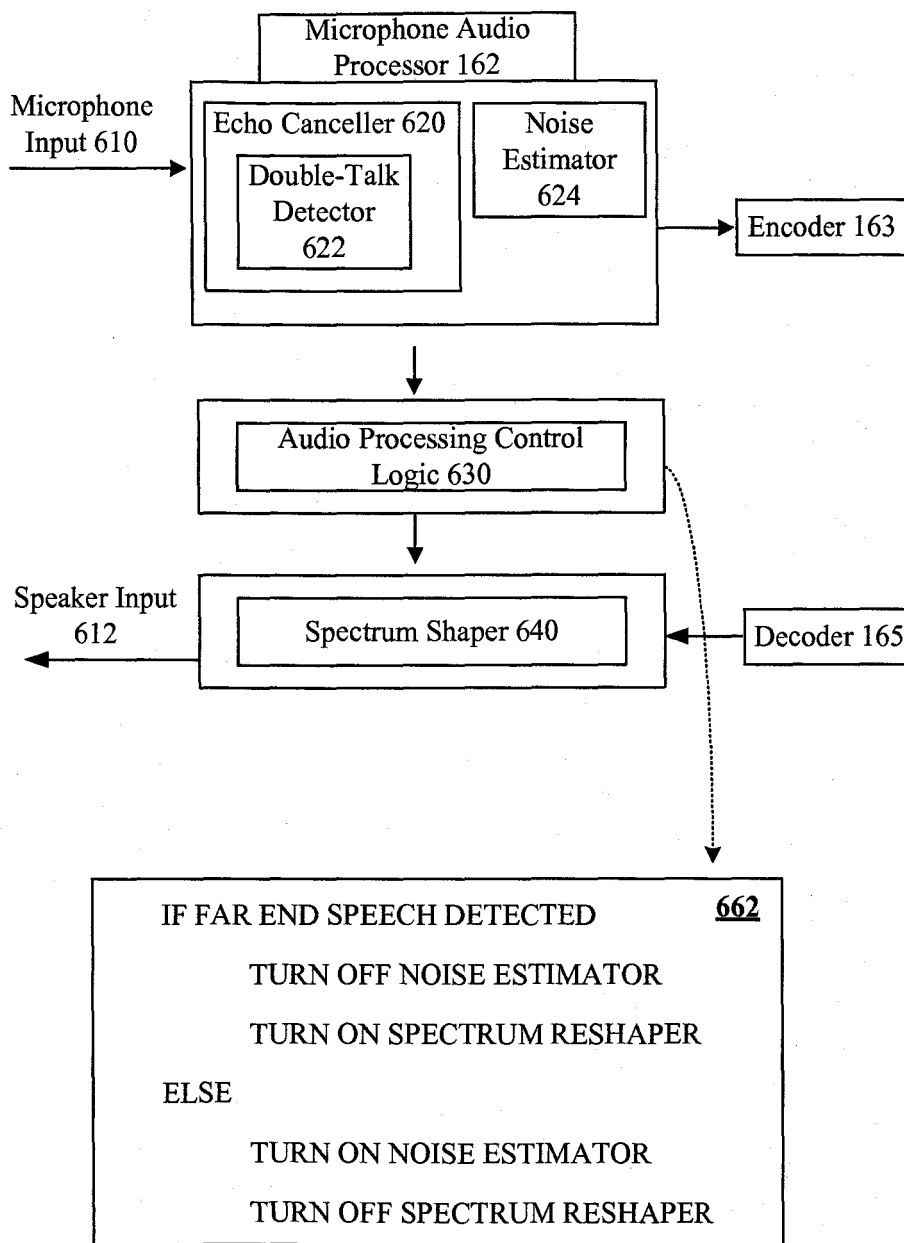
Microphone Audio Processor 162

Microphone Input 610

Echo Canceller 620

Double-Talk Detector 622

Noise Estimator 624

Encoder 163

Audio Processing Control Logic 630

Speaker Input 612

Spectrum Shaper 640

Decoder 165

IF FAR END SPEECH DETECTED

662

TURN OFF NOISE ESTIMATOR

TURN ON SPECTRUM RESHAPER

ELSE

TURN ON NOISE ESTIMATOR

TURN OFF SPECTRUM RESHAPER